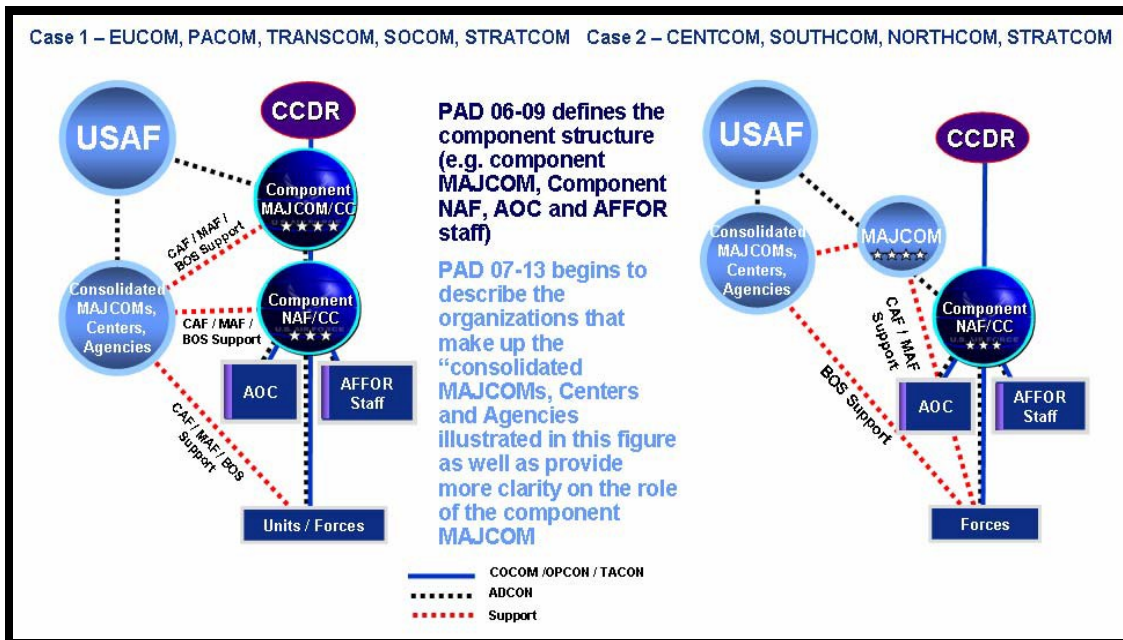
Case 1 – EUCOM, PACOM, TRANSCOM, SOCOM, STRATCOM

Case 2 – CENTCOM, SOUTHCOM, NORTHCOM, STRATCOM

USAF

CCDR

Component MAJCOM/CC
★★★★

CAF / MAF / BOS Support

Consolidated MAJCOMs, Centers, Agencies

CAF / MAF / BOS Support

Component NAF/CC
★★★

AOC

AFFOR Staff

CAF / MAF / BOS Support

Units / Forces

PAD 06-09 defines the component structure (e.g. component MAJCOM, Component NAF, AOC and AFFOR staff)

PAD 07-13 begins to describe the organizations that make up the "consolidated MAJCOMs, Centers and Agencies illustrated in this figure as well as provide more clarity on the role of the component MAJCOM

USAF

CCDR

Consolidated MAJCOMs, Centers, Agencies

MAJCOM
★★★★

CAF / MAF Support

BOS Support

Component NAF/CC
★★★

AOC

AFFOR Staff

Forces

COCOM /OPCON / TACON

ADCON

Support